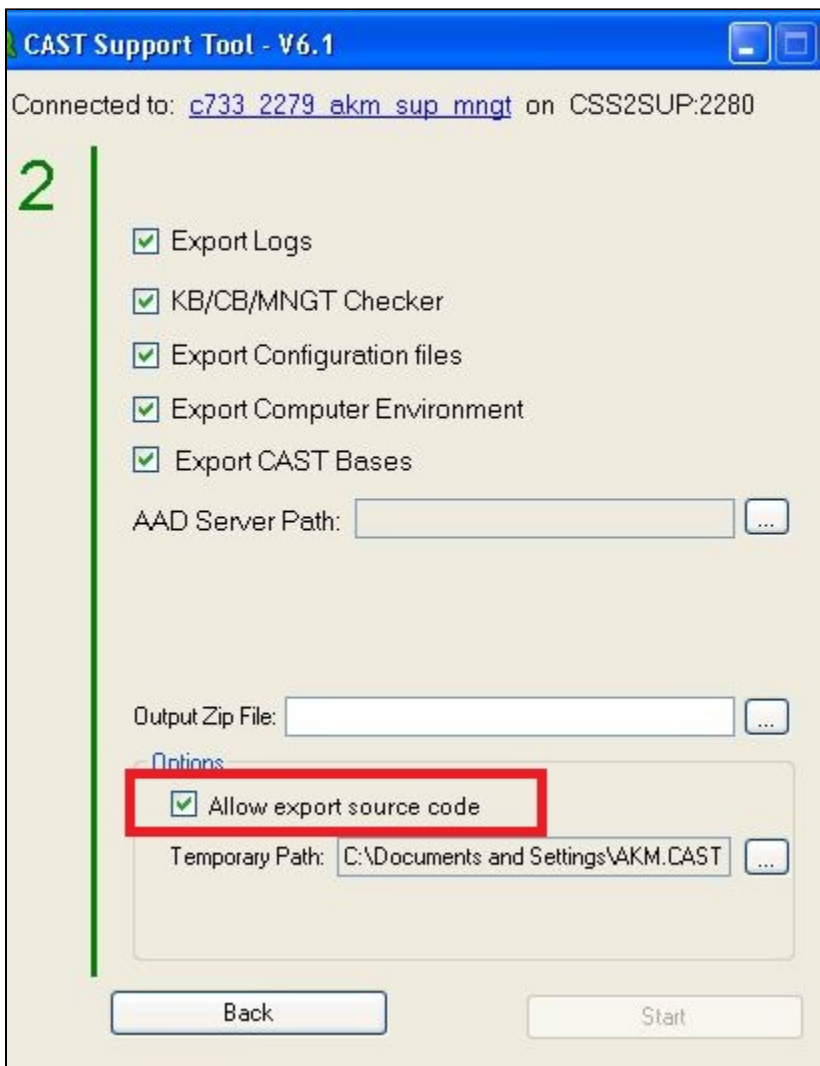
CAST Support Tool - V6.1

Connected to: c733_2279_akm_sup_mngt on CSS2SUP:2280

2

Export Logs

KB/CB/MNGT Checker

Export Configuration files

Export Computer Environment

Export CAST Bases

AAD Server Path: ...

Output Zip File: ...

Options

Allow export source code

Temporary Path: C:\Documents and Settings\AKM.CAST ...

Back

Start